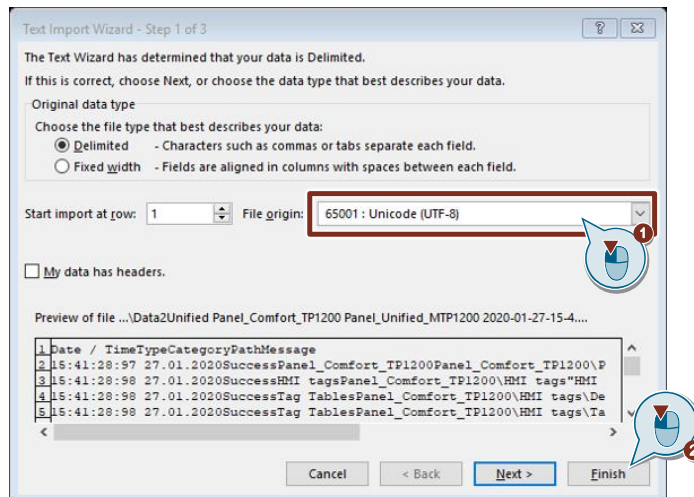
Text Import Wizard - Step 1 of 3

?

The Text Wizard has determined that your data is Delimited.

If this is correct, choose Next, or choose the data type that best describes your data.

Original data type

Choose the file type that best describes your data:

Delimited - Characters such as commas or tabs separate each field.

Fixed width - Fields are aligned in columns with spaces between each field.

Start import at row: 1

File origin: 65001 : Unicode (UTF-8)

1

My data has headers.

Preview of file ...\Data2Unified Panel_Comfort_TP1200 Panel_Unified_MTP1200 2020-01-27-15-4....

1 Date / TimeTypeCategoryPathMessage
2 15:41:28:97 27.01.2020SuccessPanel_Comfort_TP1200Panel_Comfort_TP1200\P
3 15:41:28:98 27.01.2020SuccessHMI tagsPanel_Comfort_TP1200\HMI tags"HMI
4 15:41:28:98 27.01.2020SuccessTag TablesPanel_Comfort_TP1200\HMI tags\De
5 15:41:28:98 27.01.2020SuccessTag TablesPanel_Comfort_TP1200\HMI tags\Ta

2

Cancel

< Back

Next >

Finish